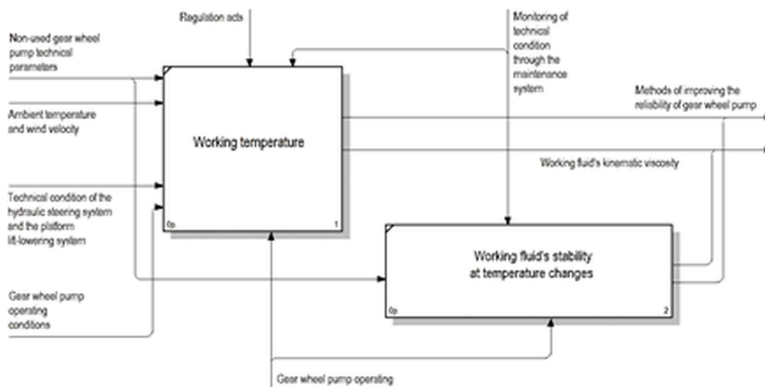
Regulation acts

Non-used gear wheel pump technical parameters

Ambient temperature and wind velocity

Technical condition of the hydraulic steering system and the platform lift-lowering system

Gear wheel pump operating conditions

Working temperature

0p

1

Monitoring of technical condition through the maintenance system

Methods of improving the reliability of gear wheel pump

Working fluid's kinematic viscosity

Working fluid's stability at temperature changes

0p

2

Gear wheel pump operating